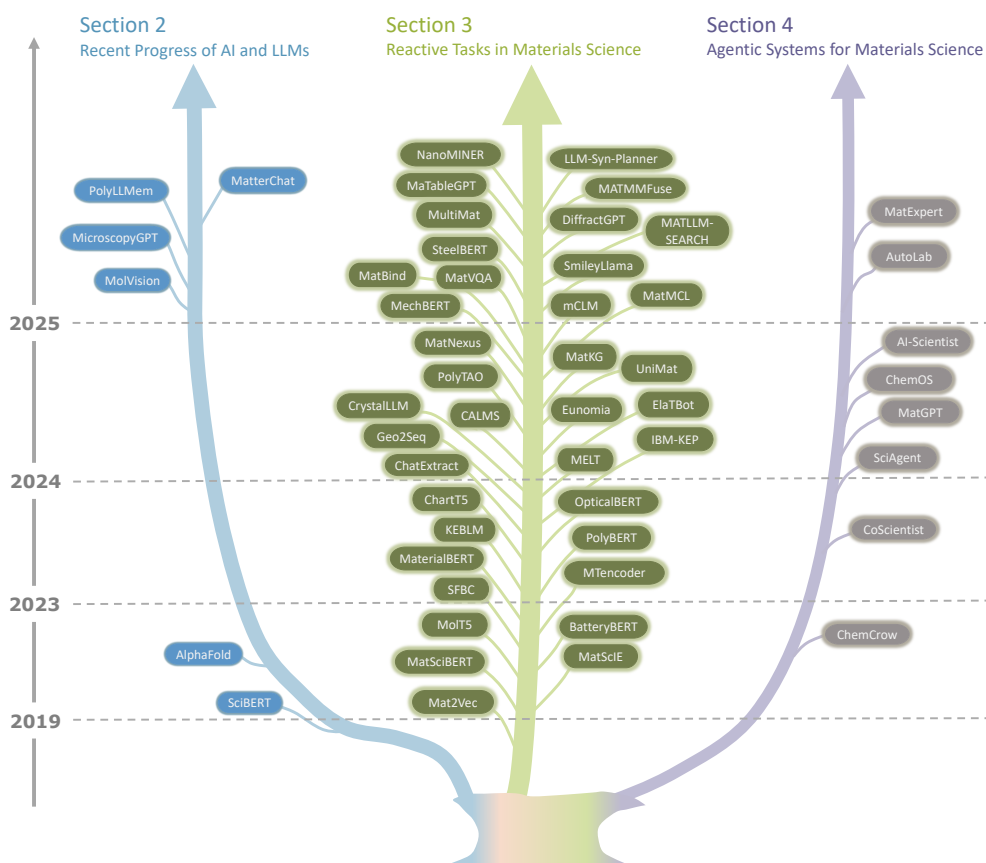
Section 2
Recent Progress of AI and LLMs

Section 3
Reactive Tasks in Materials Science

Section 4
Agentic Systems for Materials Science

2025
2024
2023
2019

MatterChat
PolyLLMem
MicroscopyGPT
MolVision
AlphaFold
SciBERT

NanoMINER
LLM-Syn-Planner
MaTableGPT
MATMMFuse
MultiMat
DiffractGPT
MATLLM-SEARCH
SteelBERT
MatBind
MatVQA
SmileyLlama
MechBERT
mCLM
MatMCL
MatNexus
MatKG
UniMat
PolyTAO
CrystalLLM
CALMS
Eunomia
ElaTBot
Geo2Seq
IBM-KEP
ChatExtract
MELT
ChartT5
OpticalBERT
KEBLM
PolyBERT
MaterialBERT
MTencoder
SFBC
MolT5
BatteryBERT
MatSciBERT
MatSciE
Mat2Vec

MatExpert
AutoLab
AI-Scientist
ChemOS
MatGPT
SciAgent
CoScientist
ChemCrow